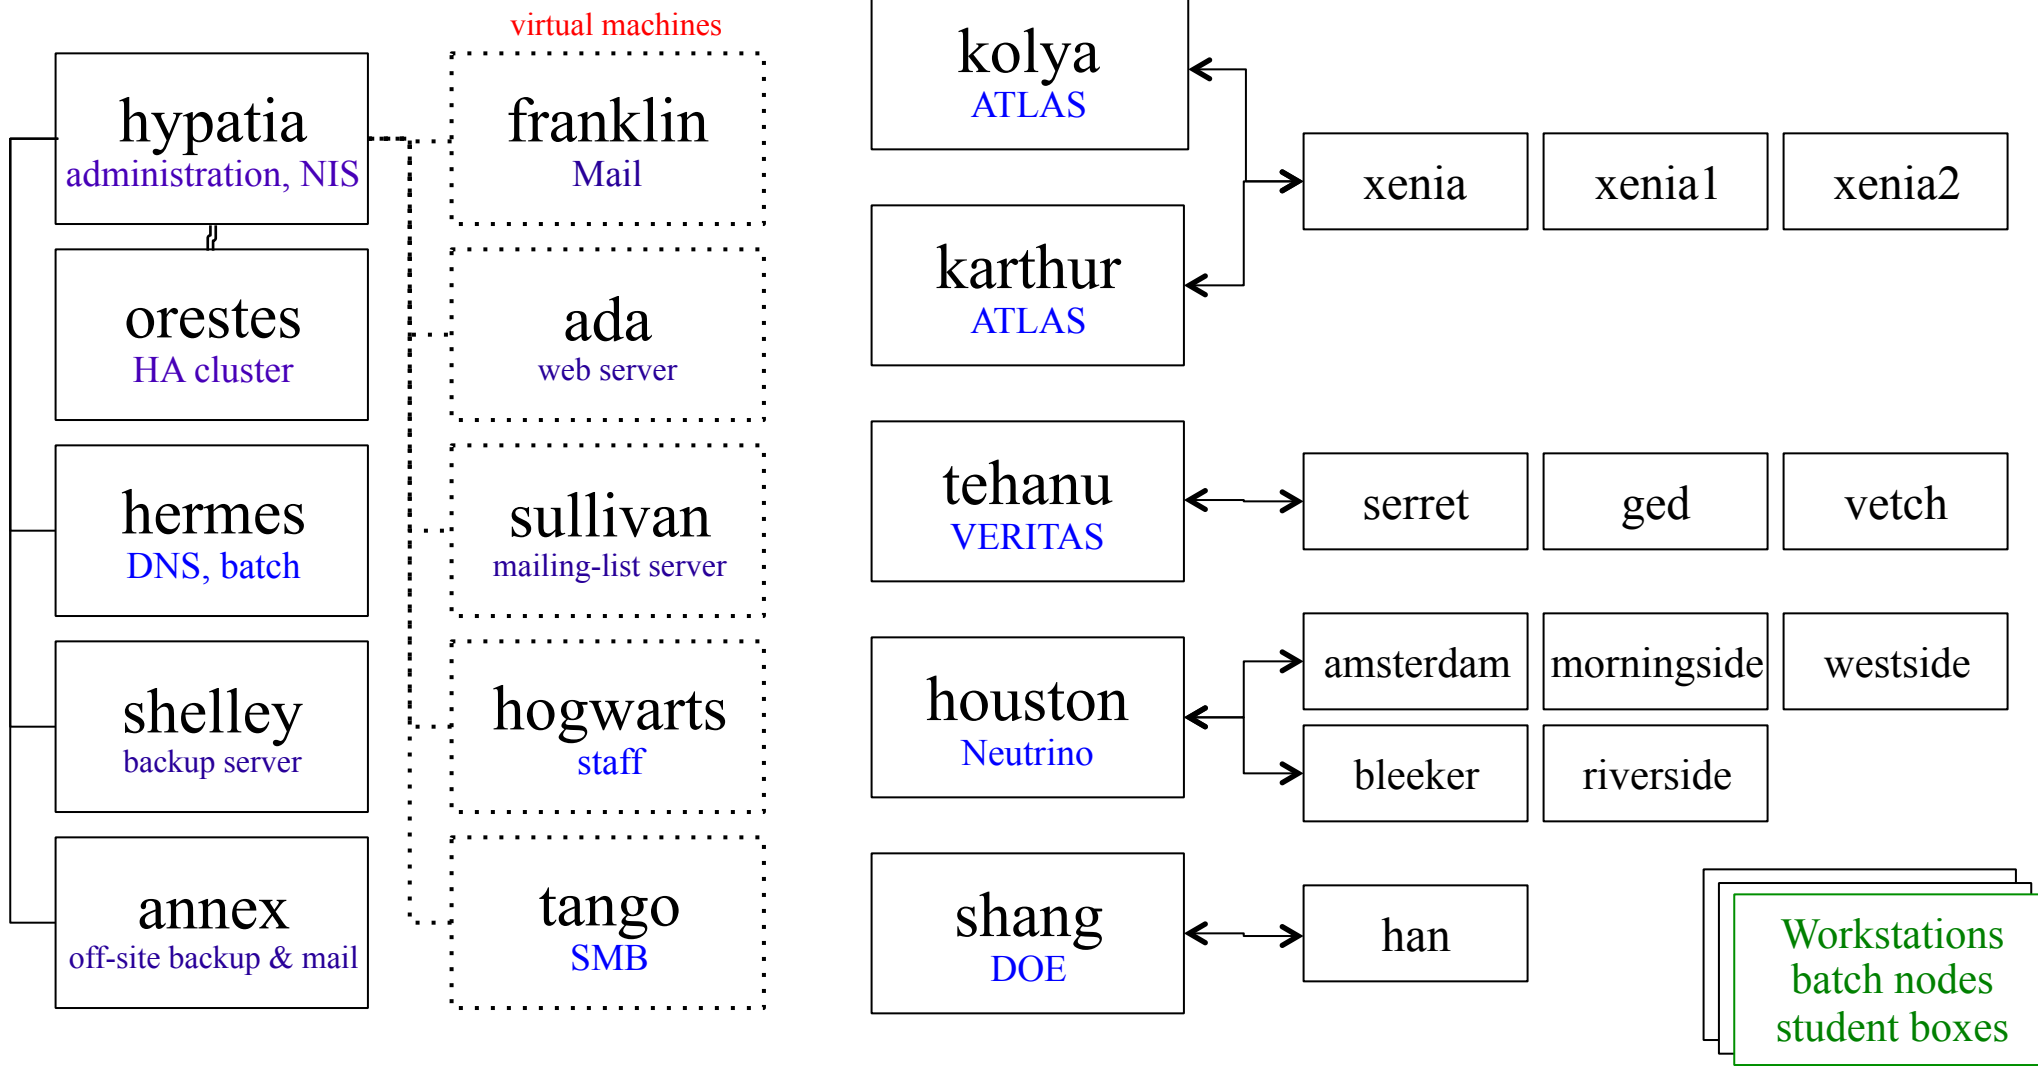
hypatia
administration, NIS

orestes
HA cluster

hermes
DNS, batch

shelley
backup server

annex
off-site backup & mail

virtual machines

franklin
Mail

ada
web server

sullivan
mailing-list server

hogwarts
staff

tango
SMB

kolya
ATLAS

karthur
ATLAS

xenia

xenia1

xenia2

tehanu
VERITAS

serret

ged

vetch

houston
Neutrino

amsterdam

morningside

westside

bleeker

riverside

shang
DOE

han

Workstations
batch nodes
student boxes